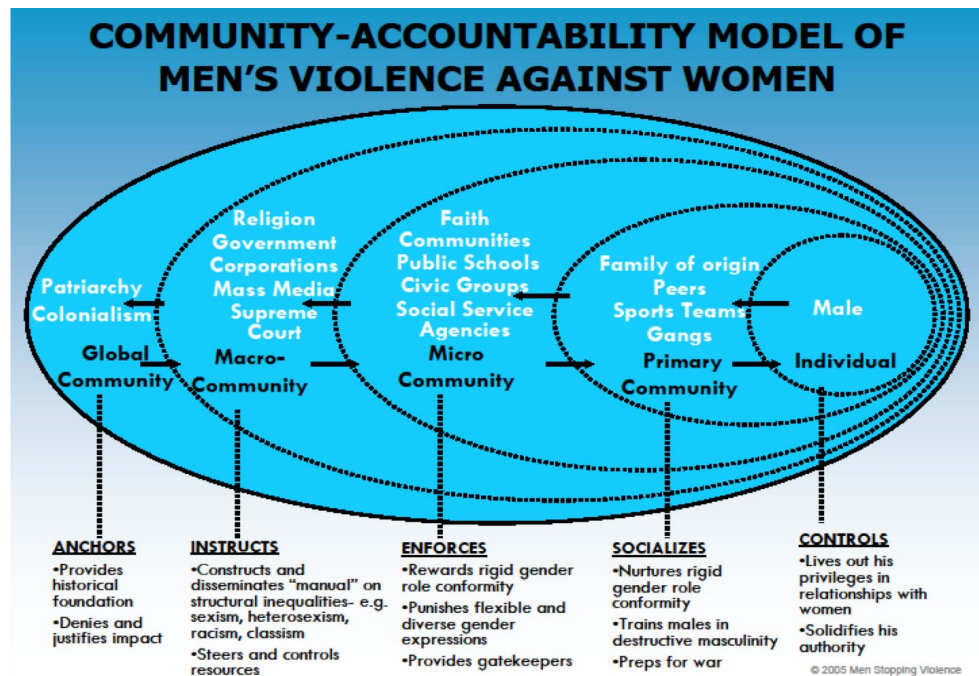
COMMUNITY-ACCOUNTABILITY MODEL OF MEN'S VIOLENCE AGAINST WOMEN

Patriarchy
Colonialism

Global Community

Religion
Government
Corporations
Mass Media
Supreme Court

Macro-Community

Faith Communities
Public Schools
Civic Groups
Social Service Agencies

Micro Community

Family of origin
Peers
Sports Teams
Gangs

Primary Community

Male

Individual

ANCHORS
•Provides historical foundation
•Denies and justifies impact

INSTRUCTS
•Constructs and disseminates "manual" on structural inequalities- e.g. sexism, heterosexism, racism, classism
•Steers and controls resources

ENFORCES
•Rewards rigid gender role conformity
•Punishes flexible and diverse gender expressions
•Provides gatekeepers

SOCIALIZES
•Nurtures rigid gender role conformity
•Trains males in destructive masculinity
•Preps for war

CONTROLS
•Lives out his privileges in relationships with women
•Solidifies his authority

© 2005 Men Stopping Violence